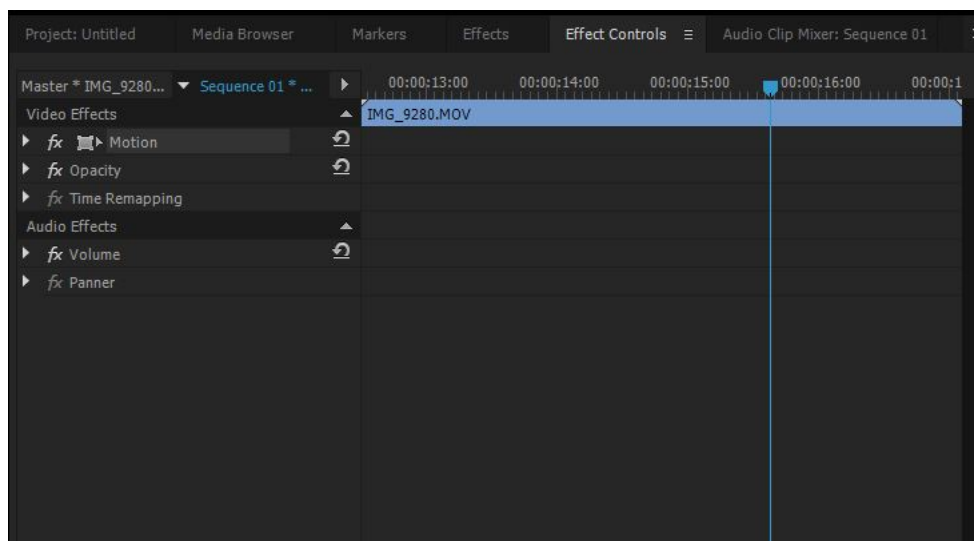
Project: Untitled | Media Browser | Markers | Effects | Effect Controls ≡ | Audio Clip Mixer: Sequence 01

Master * IMG_9280... ▼ Sequence 01 * ...

00:00:13:00 00:00:14:00 00:00:15:00 00:00:16:00 00:00:1

Video Effects

IMG_9280.MOV

fx Motion

fx Opacity

fx Time Remapping

Audio Effects

fx Volume

fx Panner